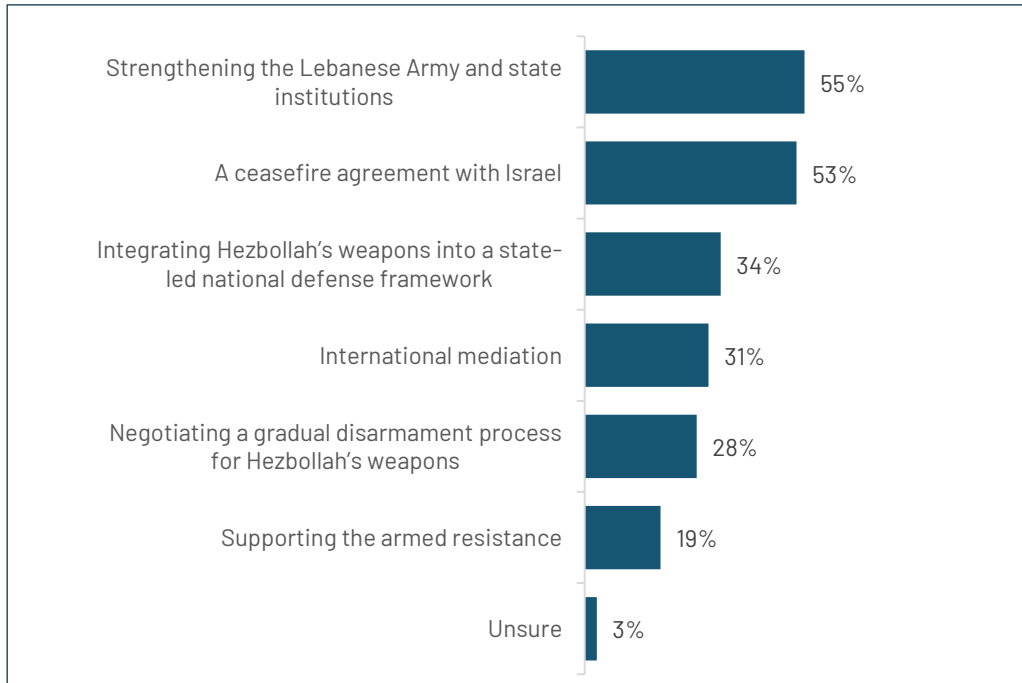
Strengthening the Lebanese Army and state institutions 55%

A ceasefire agreement with Israel 53%

Integrating Hezbollah's weapons into a state-led national defense framework 34%

International mediation 31%

Negotiating a gradual disarmament process for Hezbollah's weapons 28%

Supporting the armed resistance 19%

Unsure 3%